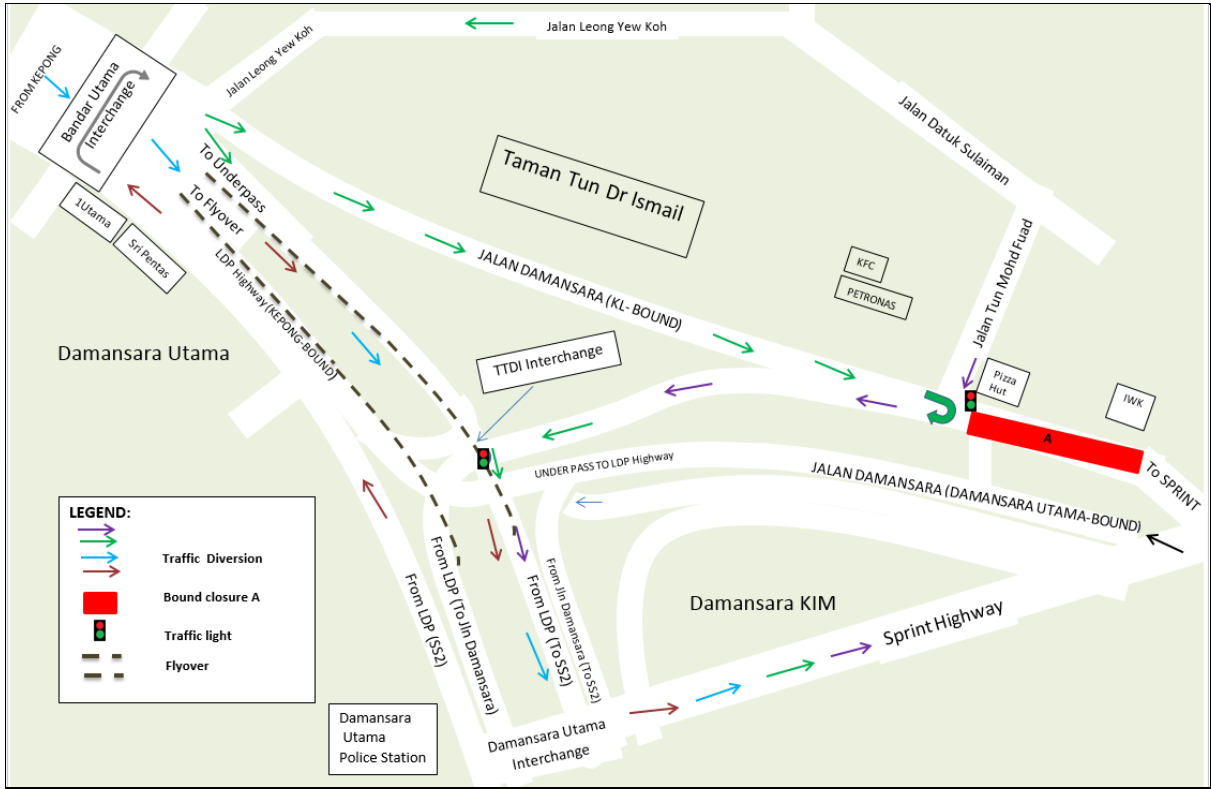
Jalan Leong Yew Koh

FROM KEPONG

Bandar Utama Interchange

Jalan Leong Yew Koh

Jalan Datuk Sulaiman

To Underpass

To Flyover

Taman Tun Dr Ismail

1Utama

Sri Pentas

LDP Highway (KEPONG-BOUND)

JALAN DAMANSARA (KL- BOUND)

KFC

PETRONAS

Jalan Tun Mohd Fuad

Damansara Utama

TTDI Interchange

Pizza Hut

IWK

A

To SPRINT

UNDER PASS TO LDP Highway

JALAN DAMANSARA (DAMANSARA UTAMA-BOUND)

LEGEND:

Traffic Diversion

Bound closure A

Traffic light

Flyover

From LDP (SS2)

From LDP (To Jln Damansara)

From LDP (To SS2)

From Jln Damansara (To SS2)

Damansara KIM

Sprint Highway

Damansara Utama Police Station

Damansara Utama Interchange